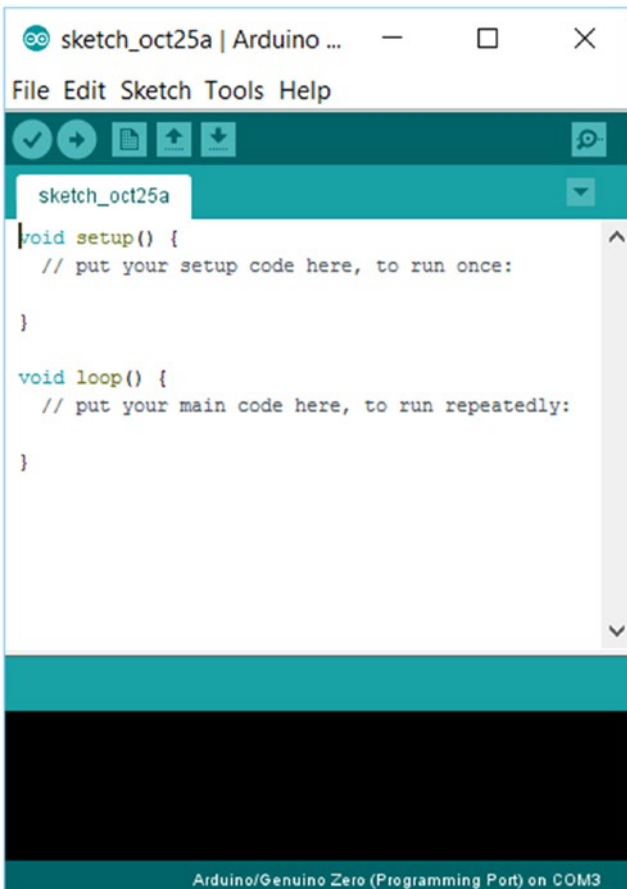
sketch_oct25a | Arduino ...

File Edit Sketch Tools Help

sketch_oct25a

void setup() {
  // put your setup code here, to run once:

}

void loop() {
  // put your main code here, to run repeatedly:

}

Arduino/Genuino Zero (Programming Port) on COM3